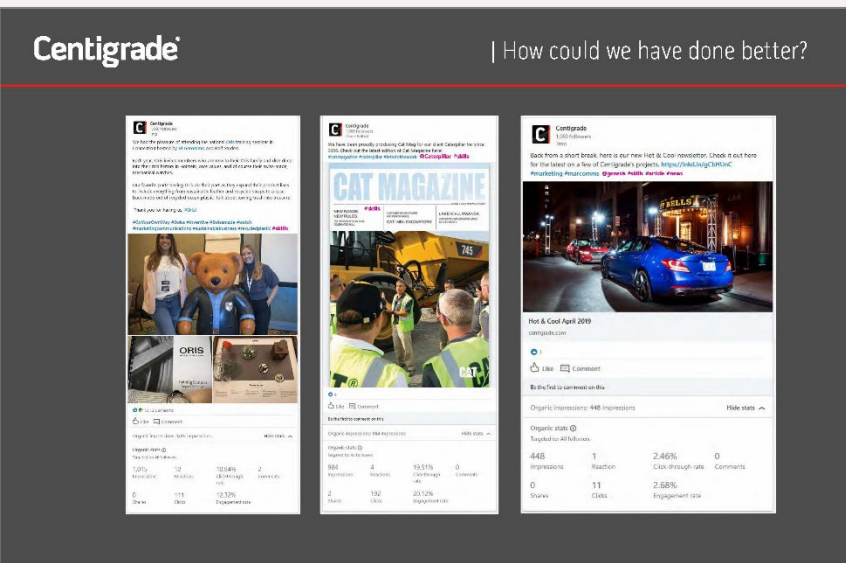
Centigrade

| How could we have done better?

Centigrade
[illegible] followers

We had the pleasure of attending our client Oris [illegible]
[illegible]

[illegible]

Thank you for having us. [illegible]

ORIS

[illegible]

Like Comment

Organic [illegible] impressions

| 1,015 | 12 | 10.34% | 2 |
|---|---|---|---|
| Impressions | Reactions | Click-through rate | Comments |
| 0 | 111 | 12.12% | |
| Shares | Clicks | Engagement rate | |

Centigrade
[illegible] followers

We have been proudly producing Cat Mag for our client Caterpillar for since 2010. Check out the latest edition of Cat Magazine here
#caterpillar #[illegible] @Caterpillar #skills

CAT MAGAZINE

745

CAT

Like Comment

Be the first to comment on this

Organic impressions: 984 impressions

| 984 | 4 | 19.51% | 0 |
|---|---|---|---|
| Impressions | Reactions | Click-through rate | Comments |
| 2 | 192 | 20.12% | |
| Shares | Clicks | Engagement rate | |

Centigrade
1,060 followers
3mo

Back from a short break, here is our new Hot & Cool newsletter. Check it out here for the latest on a few of Centigrade's projects. https://lnkd.in/gCbHUnC
#marketing #marcomms @genesis #skills #article #news

BELLS

Hot & Cool April 2019
centigrade.com

1

Like Comment

Be the first to comment on this

Organic impressions: 448 impressions Hide stats

Organic stats
Targeted to: All followers

| 448 | 1 | 2.46% | 0 |
|---|---|---|---|
| Impressions | Reaction | Click-through rate | Comments |
| 0 | 11 | 2.68% | |
| Shares | Clicks | Engagement rate | |